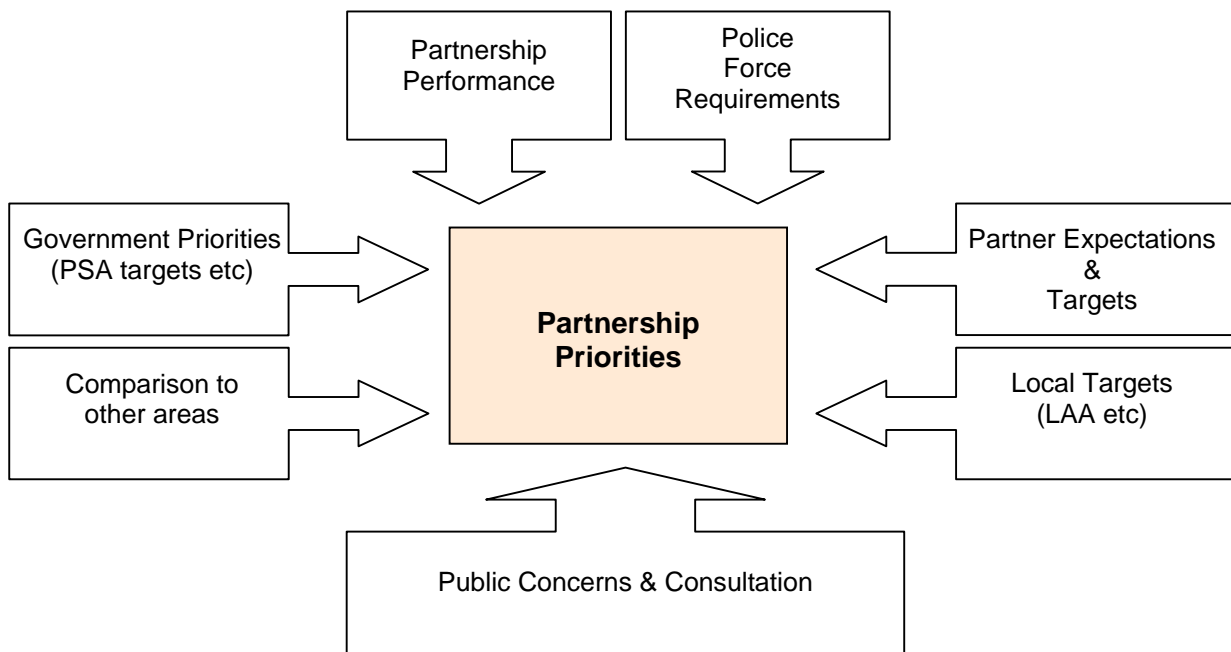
Partnership Performance

Police Force Requirements

Government Priorities (PSA targets etc)

Partner Expectations & Targets

Partnership Priorities

Comparison to other areas

Local Targets (LAA etc)

Public Concerns & Consultation